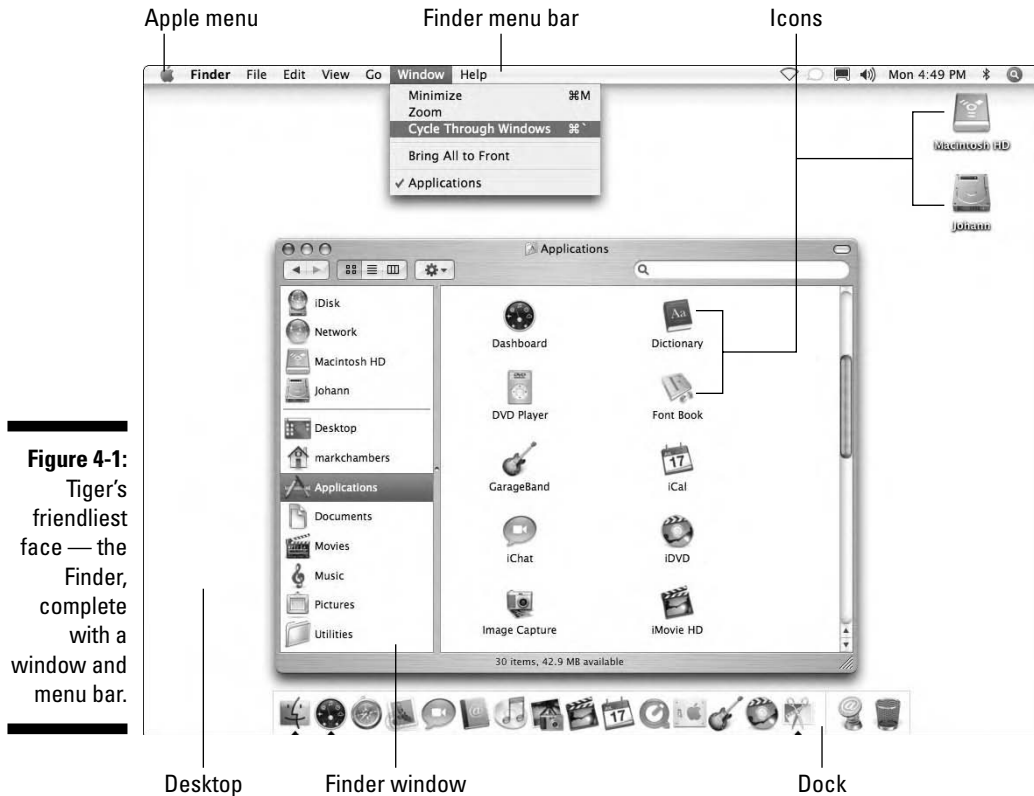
Apple menu

Finder menu bar

Icons

Finder File Edit View Go Window Help

Mon 4:49 PM

Minimize ⌘M
Zoom
Cycle Through Windows ⌘`
Bring All to Front
✓ Applications

Macintosh HD

Johann

Applications

iDisk
Network
Macintosh HD
Johann
Desktop
markchambers
Applications
Documents
Movies
Music
Pictures
Utilities

Dashboard
Dictionary
DVD Player
Font Book
GarageBand
iCal
iChat
iDVD
Image Capture
iMovie HD

30 items, 42.9 MB available

**Figure 4-1:** Tiger's friendliest face — the Finder, complete with a window and menu bar.

Desktop

Finder window

Dock